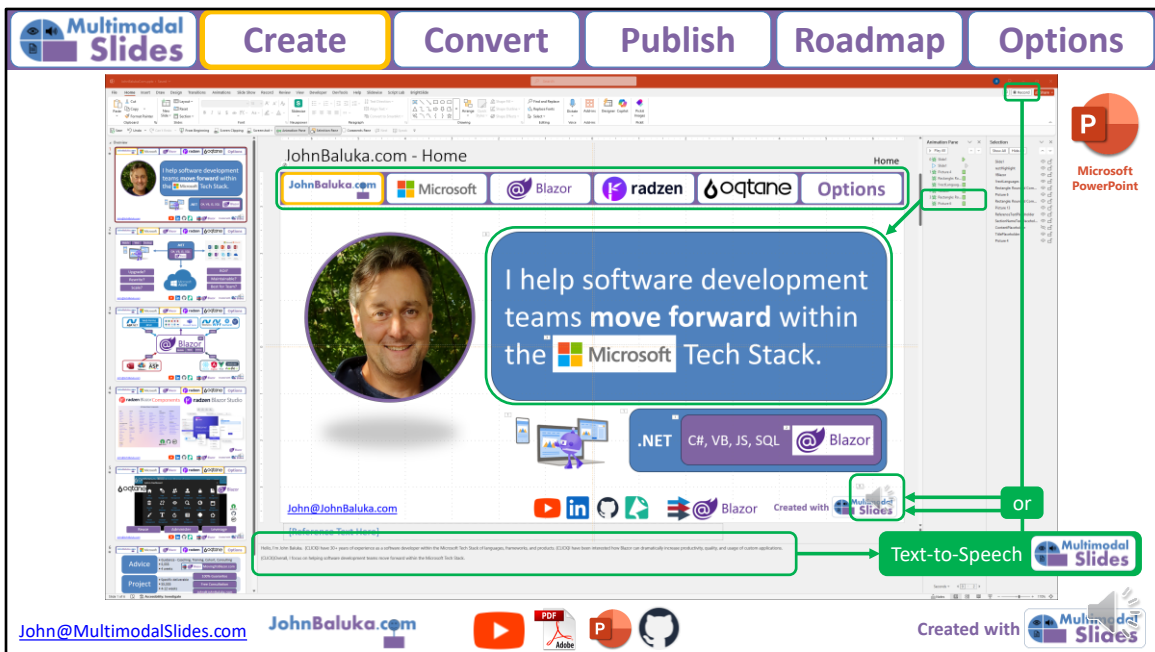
Multimodal Slides

Create

Convert

Publish

Roadmap

Options

JohnBaluka.com - Home

Home

JohnBaluka.com

Microsoft

Blazor

radzen

oqtane

Options

I help software development teams **move forward** within the Microsoft Tech Stack.

.NET

C#, VB, JS, SQL

Blazor

John@JohnBaluka.com

Blazor

Created with Multimodal Slides

[Reference Text Here]

or

Text-to-Speech

Multimodal Slides

Microsoft PowerPoint

John@MultimodalSlides.com

JohnBaluka.com

PDF Adobe

Created with Multimodal Slides